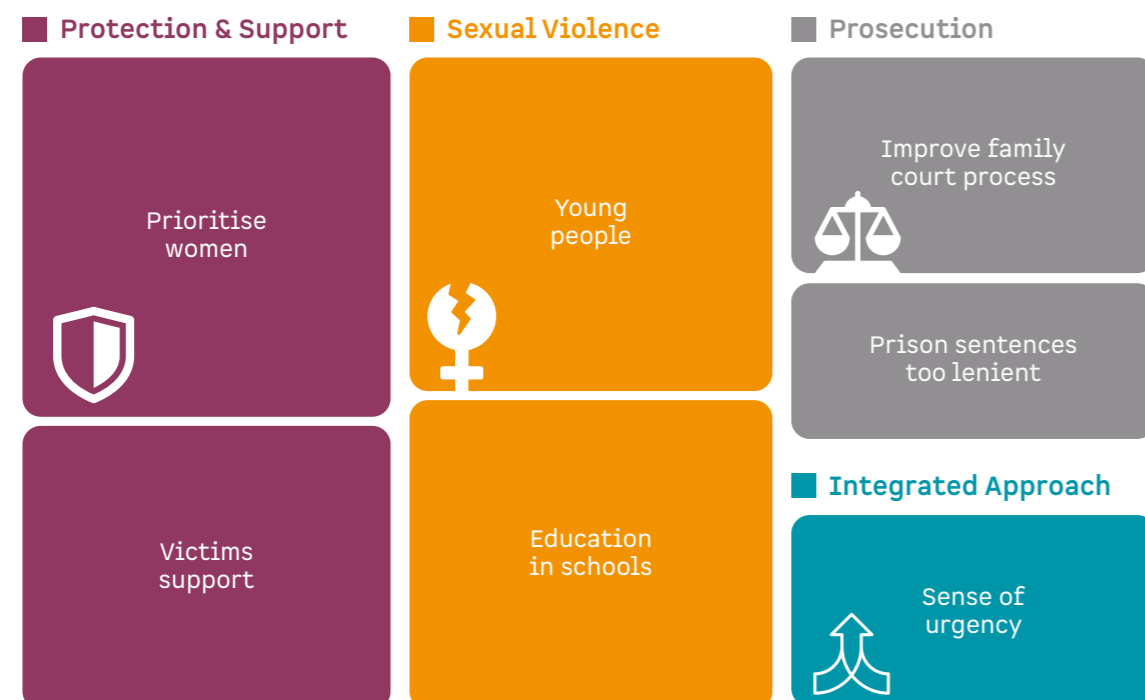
Protection & Support

Prioritise women

Victims support

Sexual Violence

Young people

Education in schools

Prosecution

Improve family court process

Prison sentences too lenient

Integrated Approach

Sense of urgency